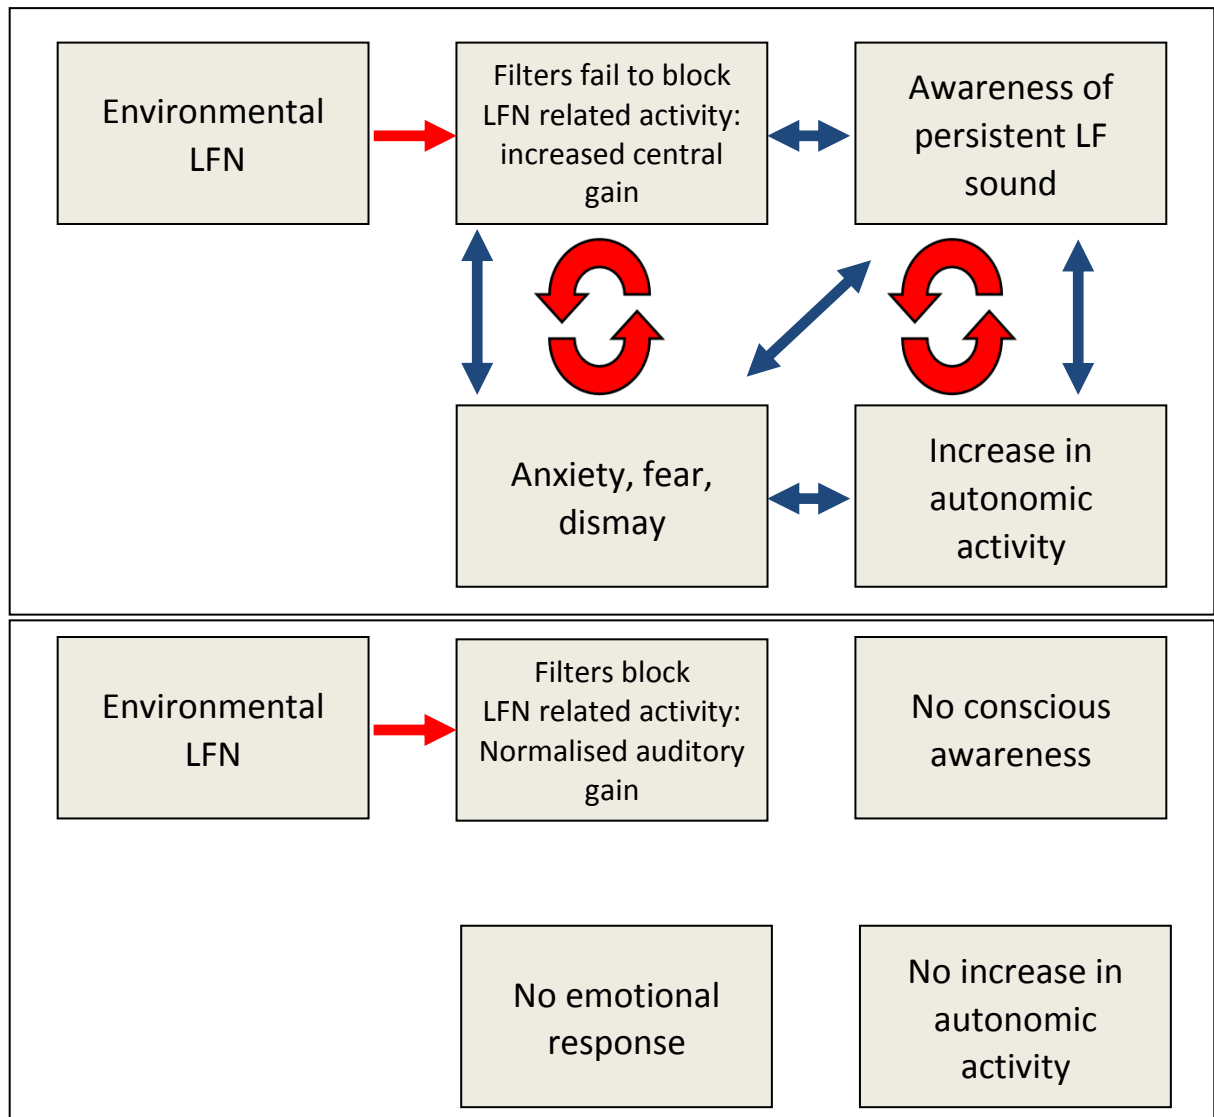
Environmental LFN

Filters fail to block LFN related activity: increased central gain

Awareness of persistent LF sound

Anxiety, fear, dismay

Increase in autonomic activity

Environmental LFN

Filters block LFN related activity: Normalised auditory gain

No conscious awareness

No emotional response

No increase in autonomic activity